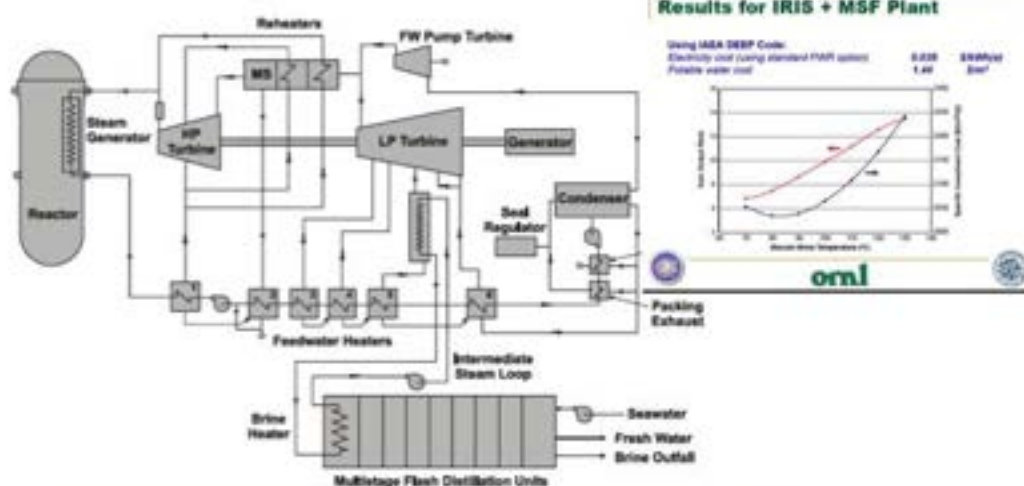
Results for IRIS + MSF Plant

Using IAEA DEEP Code:
Electricity cost (using standard PWR option) 0.038 $/kWh(e)
Potable water cost 1.44 $/m³

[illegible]

Reheaters

MS

FW Pump Turbine

Steam Generator

HP Turbine

LP Turbine

Generator

Reactor

Condenser

Seal Regulator

Packing Exhaust

Feedwater Heaters

Intermediate Steam Loop

Brine Heater

Seawater

Fresh Water

Brine Outfall

Multistage Flash Distillation Units

ornl